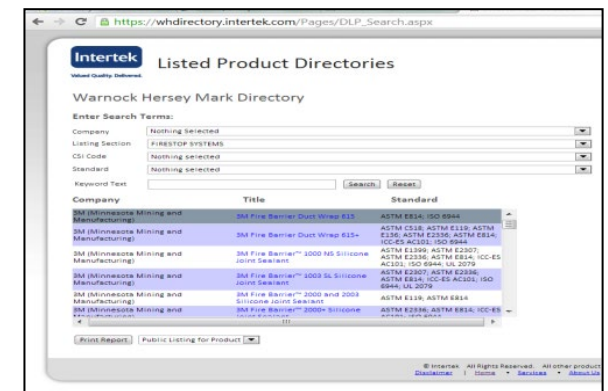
https://whdirectory.intertek.com/Pages/DLP_Search.aspx

Intertek
Valued Quality. Delivered.

Listed Product Directories

Warnock Hersey Mark Directory

Enter Search Terms:

Company | Nothing Selected
Listing Section | FIRESTOP SYSTEMS
CSI Code | Nothing selected
Standard | Nothing selected
Keyword Text | Search | Reset

| Company | Title | Standard |
|---|---|---|
| 3M (Minnesota Mining and Manufacturing) | 3M Fire Barrier Duct Wrap 615 | ASTM E814; ISO 6944 |
| 3M (Minnesota Mining and Manufacturing) | 3M Fire Barrier Duct Wrap 615+ | ASTM C518; ASTM E119; ASTM E136; ASTM E2336; ASTM E814; ICC-ES AC101; ISO 6944 |
| 3M (Minnesota Mining and Manufacturing) | 3M Fire Barrier™ 1000 NS Silicone Joint Sealant | ASTM E1399; ASTM E2307; ASTM E2336; ASTM E814; ICC-ES AC101; ISO 6944; UL 2079 |
| 3M (Minnesota Mining and Manufacturing) | 3M Fire Barrier™ 1003 SL Silicone Joint Sealant | ASTM E2307; ASTM E2336; ASTM E814; ICC-ES AC101; ISO 6944; UL 2079 |
| 3M (Minnesota Mining and Manufacturing) | 3M Fire Barrier™ 2000 and 2003 Silicone Joint Sealant | ASTM E119; ASTM E814 |
| 3M (Minnesota Mining and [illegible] | 3M Fire Barrier™ 2000+ Silicone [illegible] | ASTM E2336; ASTM E814; ICC-ES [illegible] |

Print Report | Public Listing for Product

© Intertek All Rights Reserved. All other product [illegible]
Disclaimer | Home • Services • About Us